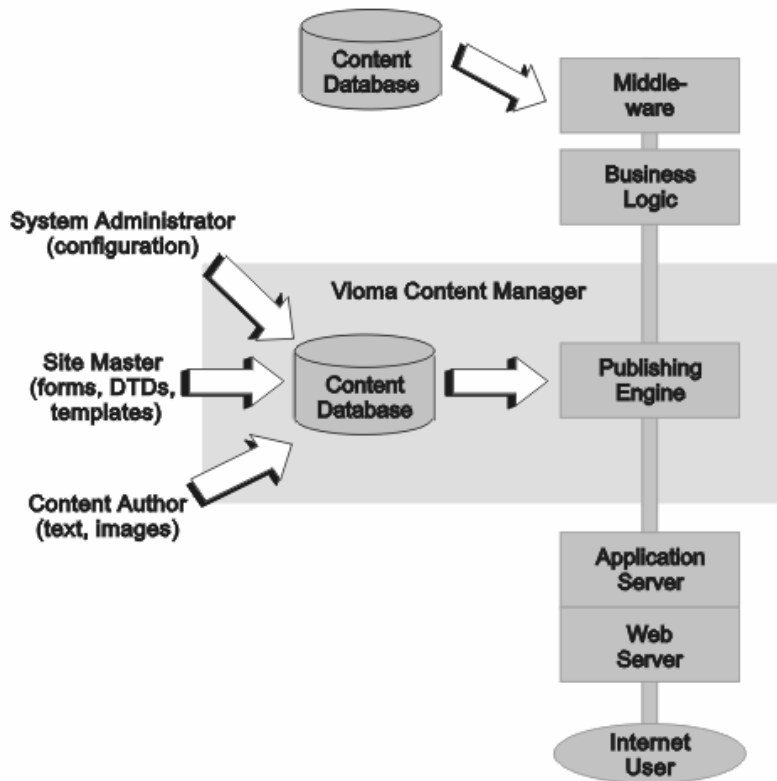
Content Database

Middleware

Business Logic

System Administrator (configuration)

Vioma Content Manager

Site Master (forms, DTDs, templates)

Content Database

Publishing Engine

Content Author (text, images)

Application Server

Web Server

Internet User